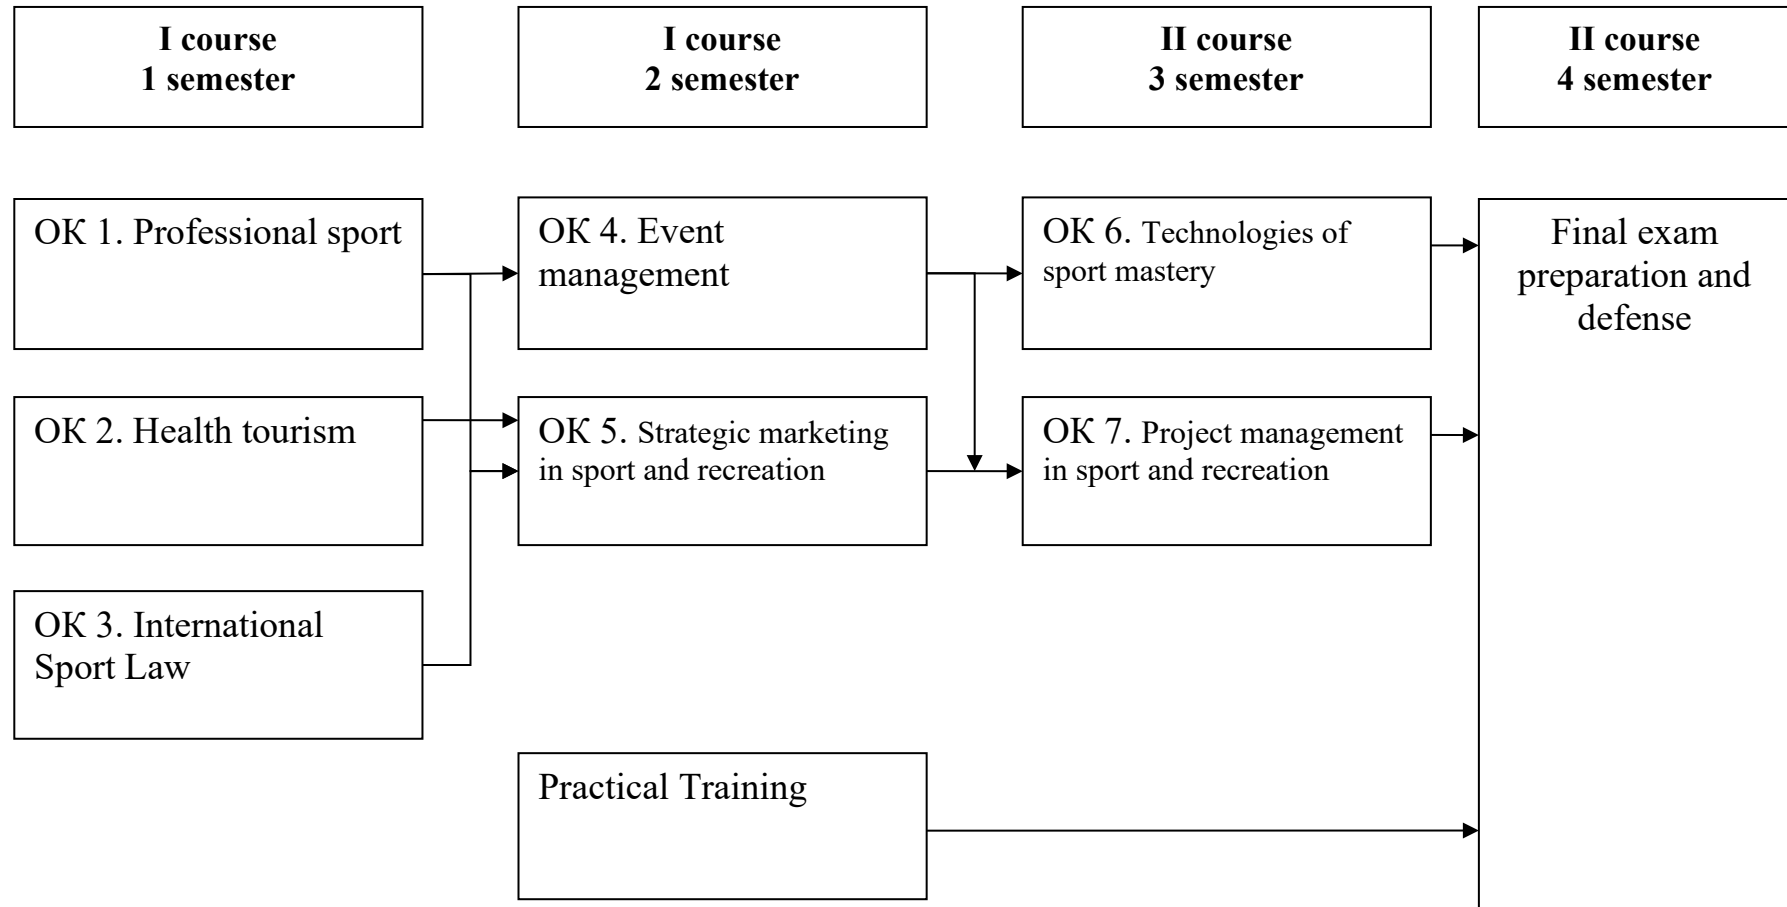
I course
1 semester

I course
2 semester

II course
3 semester

II course
4 semester

OK 1. Professional sport

OK 2. Health tourism

OK 3. International Sport Law

OK 4. Event management

OK 5. Strategic marketing in sport and recreation

Practical Training

OK 6. Technologies of sport mastery

OK 7. Project management in sport and recreation

Final exam preparation and defense